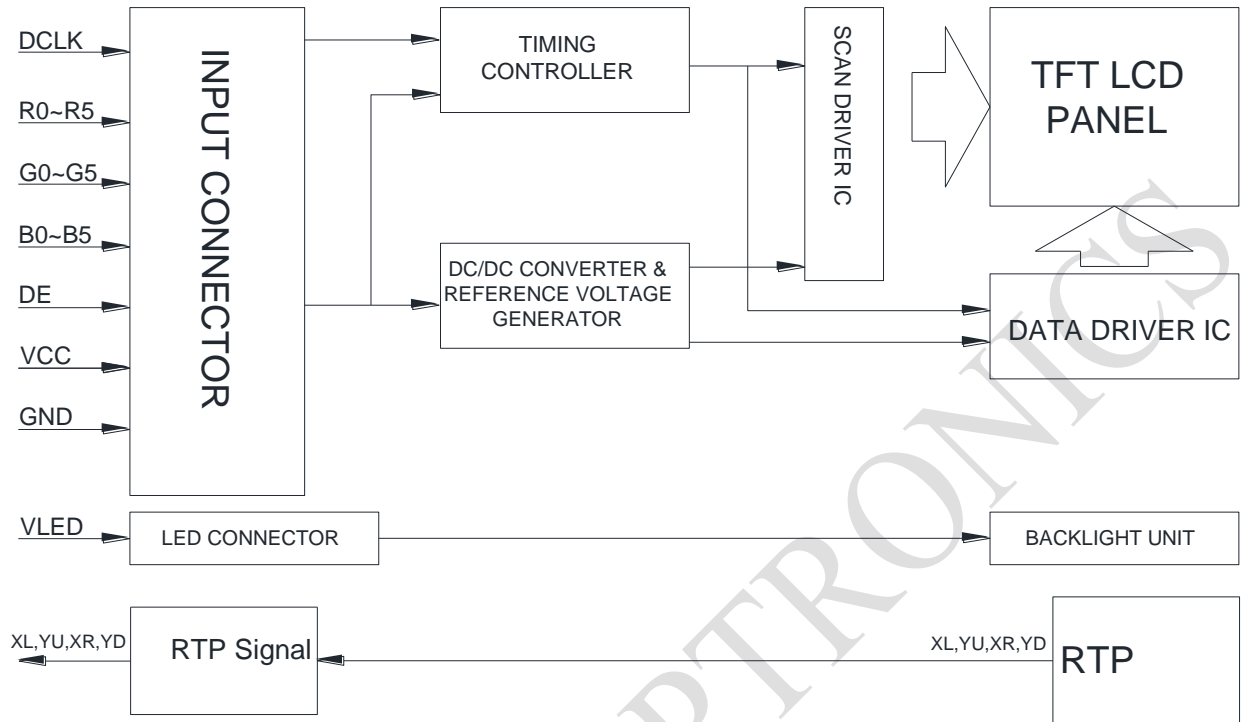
DCLK
R0~R5
G0~G5
B0~B5
DE
VCC
GND

INPUT CONNECTOR

TIMING CONTROLLER

SCAN DRIVER IC

TFT LCD PANEL

DC/DC CONVERTER & REFERENCE VOLTAGE GENERATOR

DATA DRIVER IC

VLED
LED CONNECTOR
BACKLIGHT UNIT

XL,YU,XR,YD
RTP Signal
XL,YU,XR,YD
RTP

PTRONICS